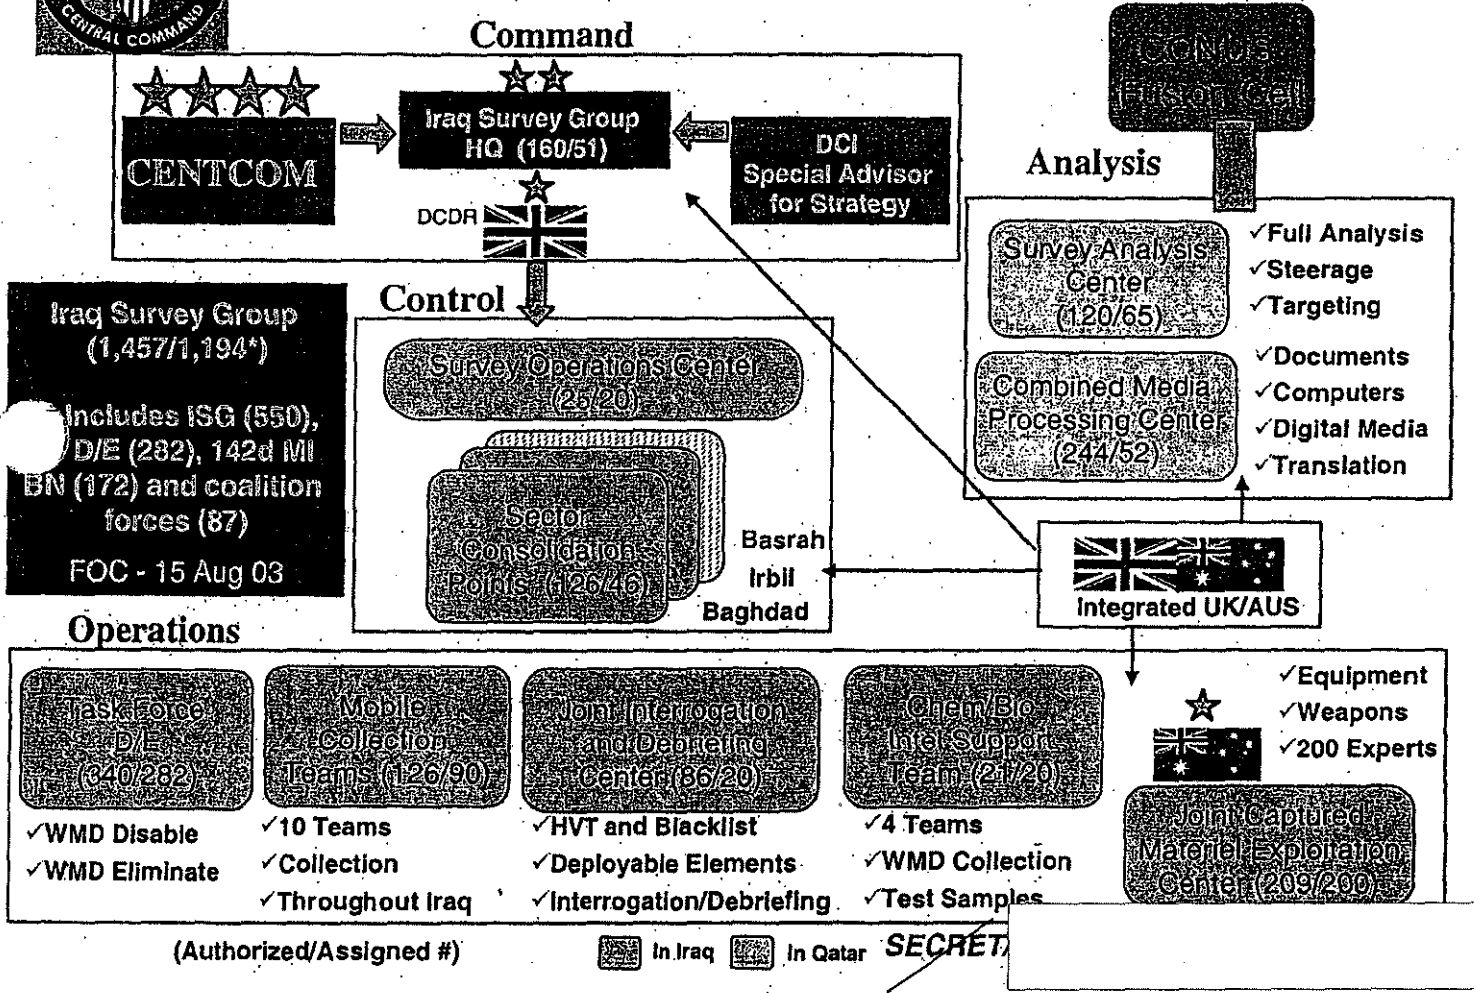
CENTRAL COMMAND

Command

CENTCOM

Iraq Survey Group HQ (160/51)

DCI Special Advisor for Strategy

DCDR

CONUS Fusion Cell

Analysis

Survey Analysis Center (120/65)

✓Full Analysis
✓Steerage
✓Targeting

Combined Media Processing Center (244/52)

✓Documents
✓Computers
✓Digital Media
✓Translation

Iraq Survey Group (1,457/1,194*)

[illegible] Includes ISG (550), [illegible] D/E (282), 142d MI BN (172) and coalition forces (87)

FOC - 15 Aug 03

Control

Survey Operations Center (25/20)

Sector Consolidation Points (126/46)

Basrah
Irbil
Baghdad

Integrated UK/AUS

Operations

Task Force D/E (340/282)

✓WMD Disable
✓WMD Eliminate

Mobile Collection Teams (126/90)

✓10 Teams
✓Collection
✓Throughout Iraq

Joint Interrogation and Debriefing Center (86/20)

✓HVT and Blacklist
✓Deployable Elements
✓Interrogation/Debriefing

Chem/Bio Intel Support Team (21/20)

✓4 Teams
✓WMD Collection
✓Test Samples

✓Equipment
✓Weapons
✓200 Experts

Joint Captured Materiel Exploitation Center (209/200)

(Authorized/Assigned #)

In Iraq In Qatar

SECRET/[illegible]